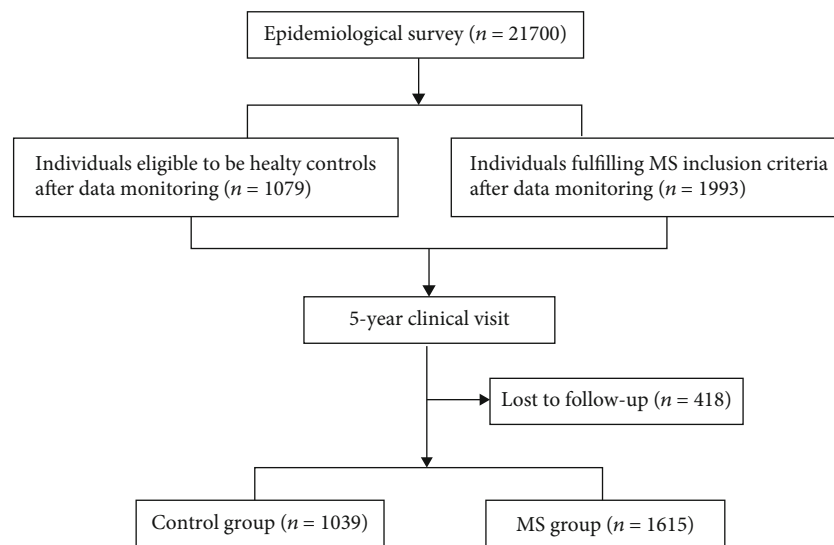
Epidemiological survey ($n$ = 21700)

Individuals eligible to be healty controls after data monitoring ($n$ = 1079)

Individuals fulfilling MS inclusion criteria after data monitoring ($n$ = 1993)

5-year clinical visit

Lost to follow-up ($n$ = 418)

Control group ($n$ = 1039)

MS group ($n$ = 1615)